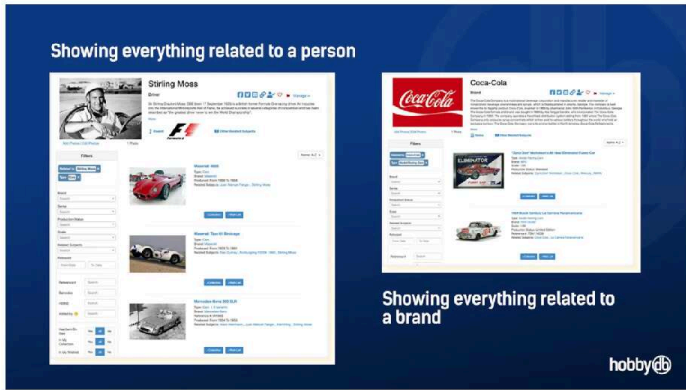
Showing everything related to a person

Stirling Moss

Driver

Filters

Maserati 300S

Maserati Tipo 61 Birdcage

Mercedes Benz 300 SLR

Coca-Cola

Brand

Filters

Showing everything related to a brand

hobbyDB